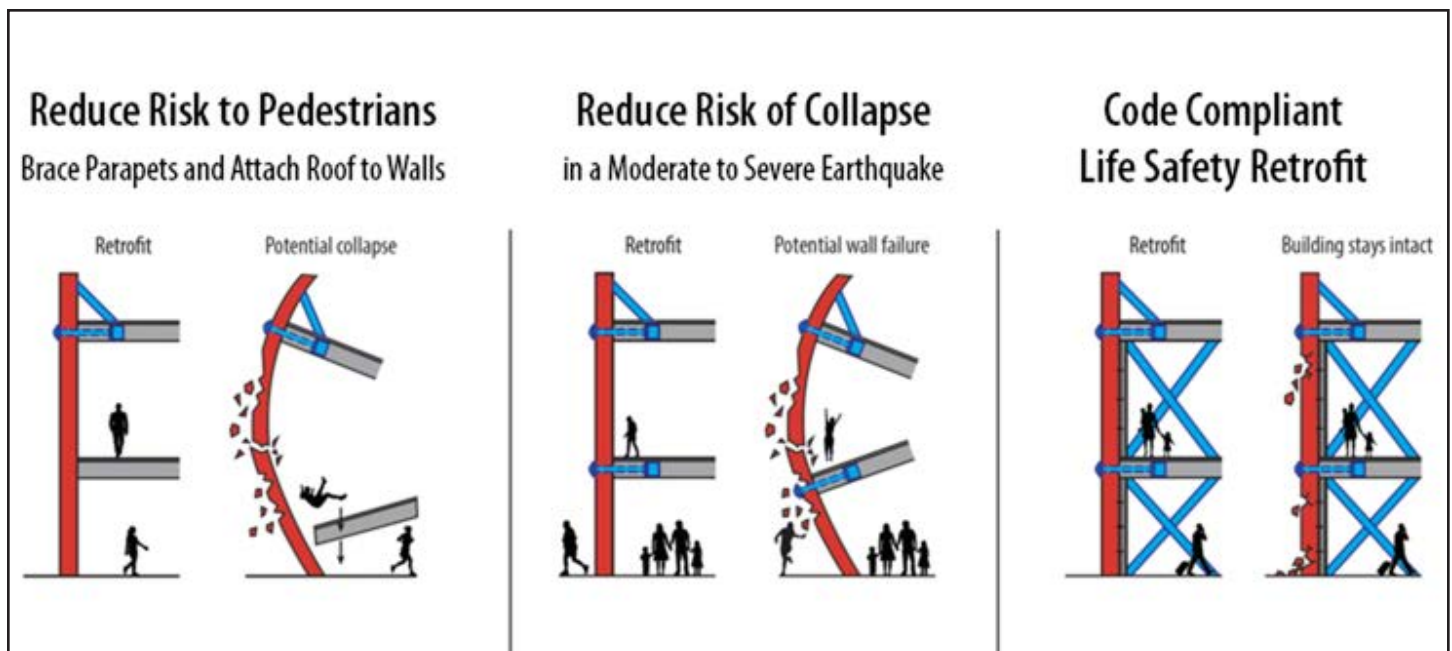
Reduce Risk to Pedestrians
Brace Parapets and Attach Roof to Walls

Retrofit

Potential collapse

Reduce Risk of Collapse
in a Moderate to Severe Earthquake

Retrofit

Potential wall failure

Code Compliant
Life Safety Retrofit

Retrofit

Building stays intact